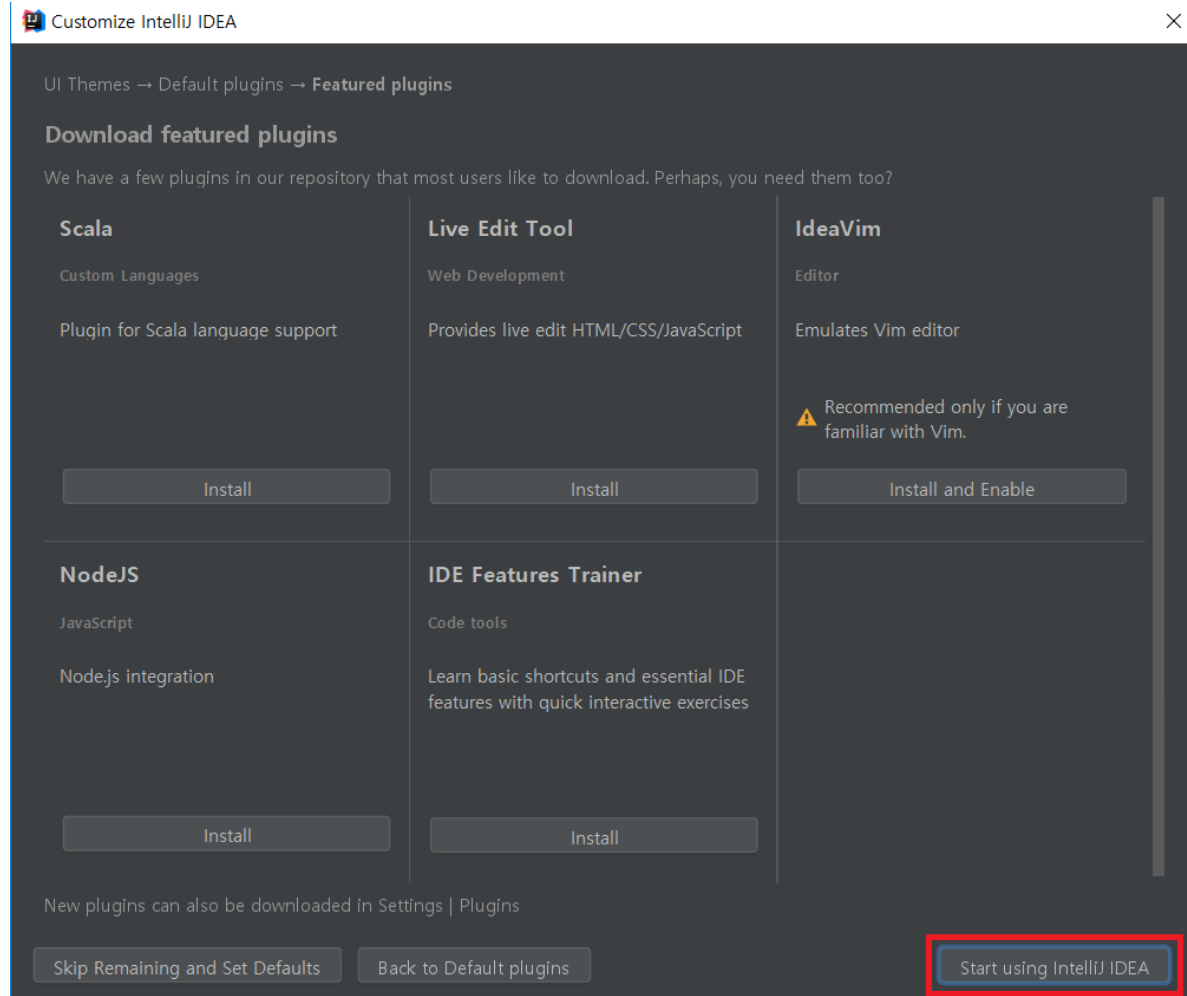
Customize IntelliJ IDEA

UI Themes → Default plugins → Featured plugins

Download featured plugins

We have a few plugins in our repository that most users like to download. Perhaps, you need them too?

Scala

Custom Languages

Plugin for Scala language support

Install

Live Edit Tool

Web Development

Provides live edit HTML/CSS/JavaScript

Install

IdeaVim

Editor

Emulates Vim editor

Recommended only if you are familiar with Vim.

Install and Enable

NodeJS

JavaScript

Node.js integration

Install

IDE Features Trainer

Code tools

Learn basic shortcuts and essential IDE features with quick interactive exercises

Install

New plugins can also be downloaded in Settings | Plugins

Skip Remaining and Set Defaults

Back to Default plugins

Start using IntelliJ IDEA